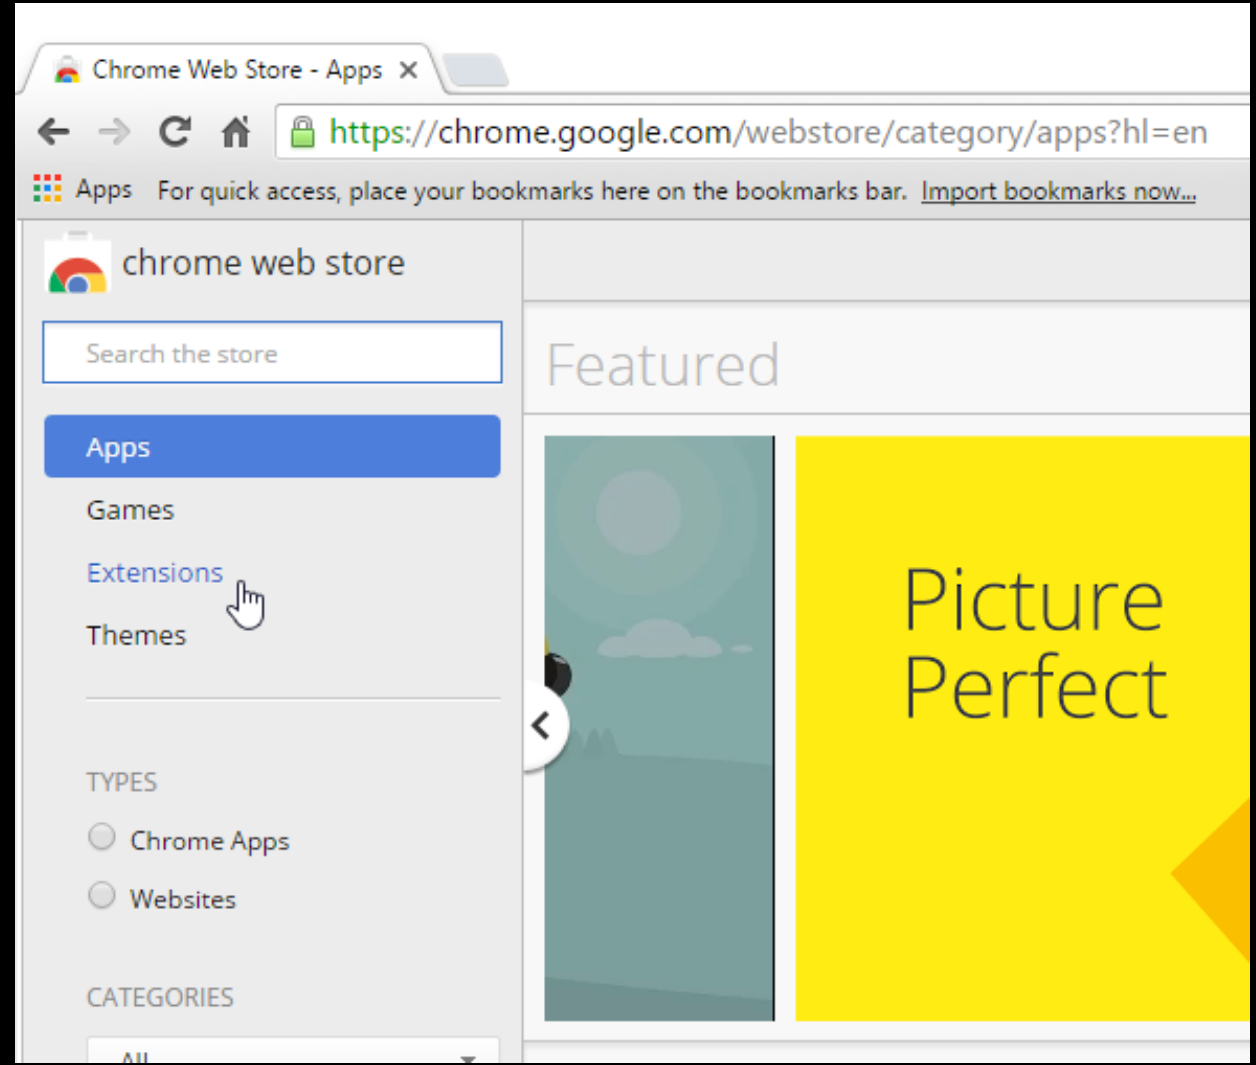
Chrome Web Store - Apps ×

https://chrome.google.com/webstore/category/apps?hl=en

Apps For quick access, place your bookmarks here on the bookmarks bar. Import bookmarks now...

chrome web store

Search the store

Apps

Games

Extensions

Themes

TYPES

Chrome Apps

Websites

CATEGORIES

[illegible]

Featured

Picture Perfect